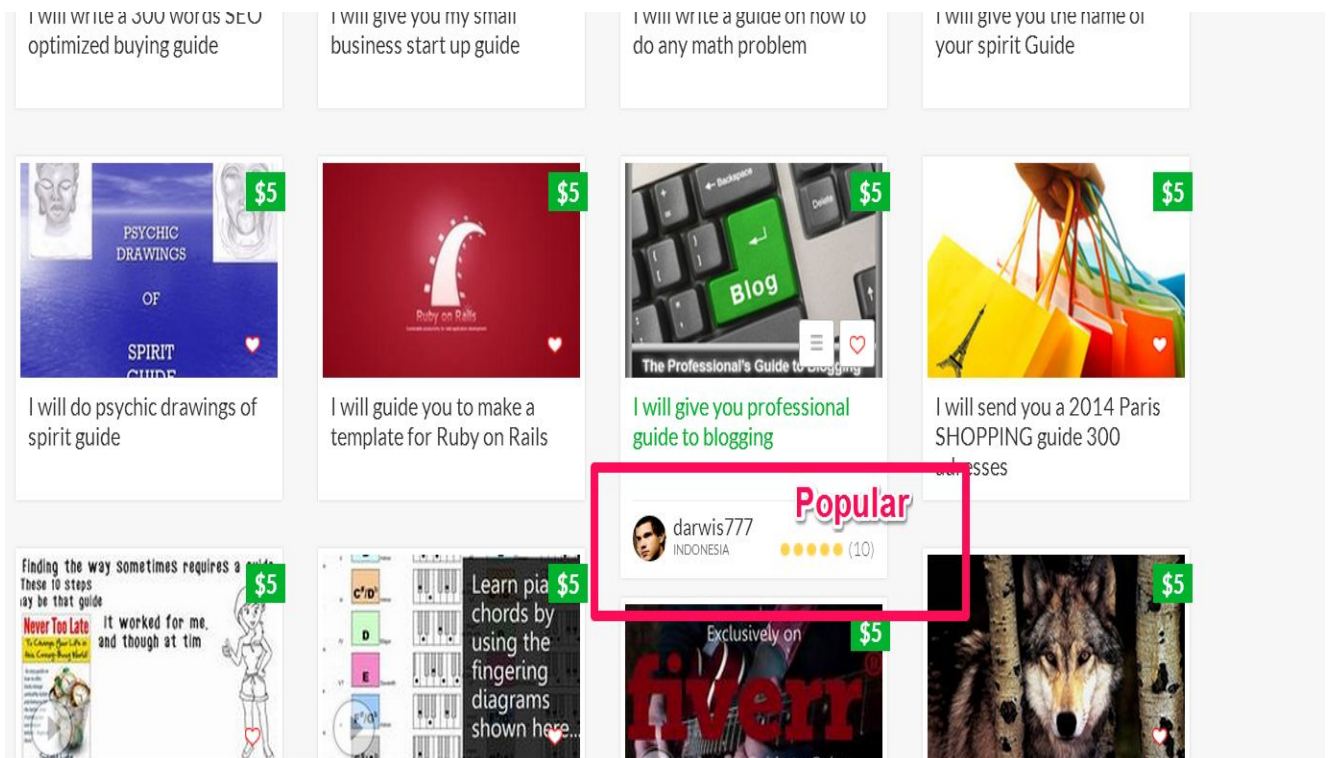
I will write a 300 words SEO optimized buying guide

I will give you my small business start up guide

I will write a guide on how to do any math problem

I will give you the name of your spirit Guide

$5

PSYCHIC DRAWINGS OF SPIRIT GUIDE

I will do psychic drawings of spirit guide

$5

Ruby on Rails

I will guide you to make a template for Ruby on Rails

$5

Backspace

Delete

Blog

The Professional's Guide to Blogging

I will give you professional guide to blogging

darwis777
INDONESIA
(10)

Popular

$5

I will send you a 2014 Paris SHOPPING guide 300 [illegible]esses

$5

Finding the way sometimes requires a guide
These 10 steps
may be that guide
Never Too Late
It worked for me, and though at tim

$5

$C^{\#}/D^{\flat}$

D

E

Learn piano chords by using the fingering diagrams shown here...

$5

Exclusively on

fiverr

$5